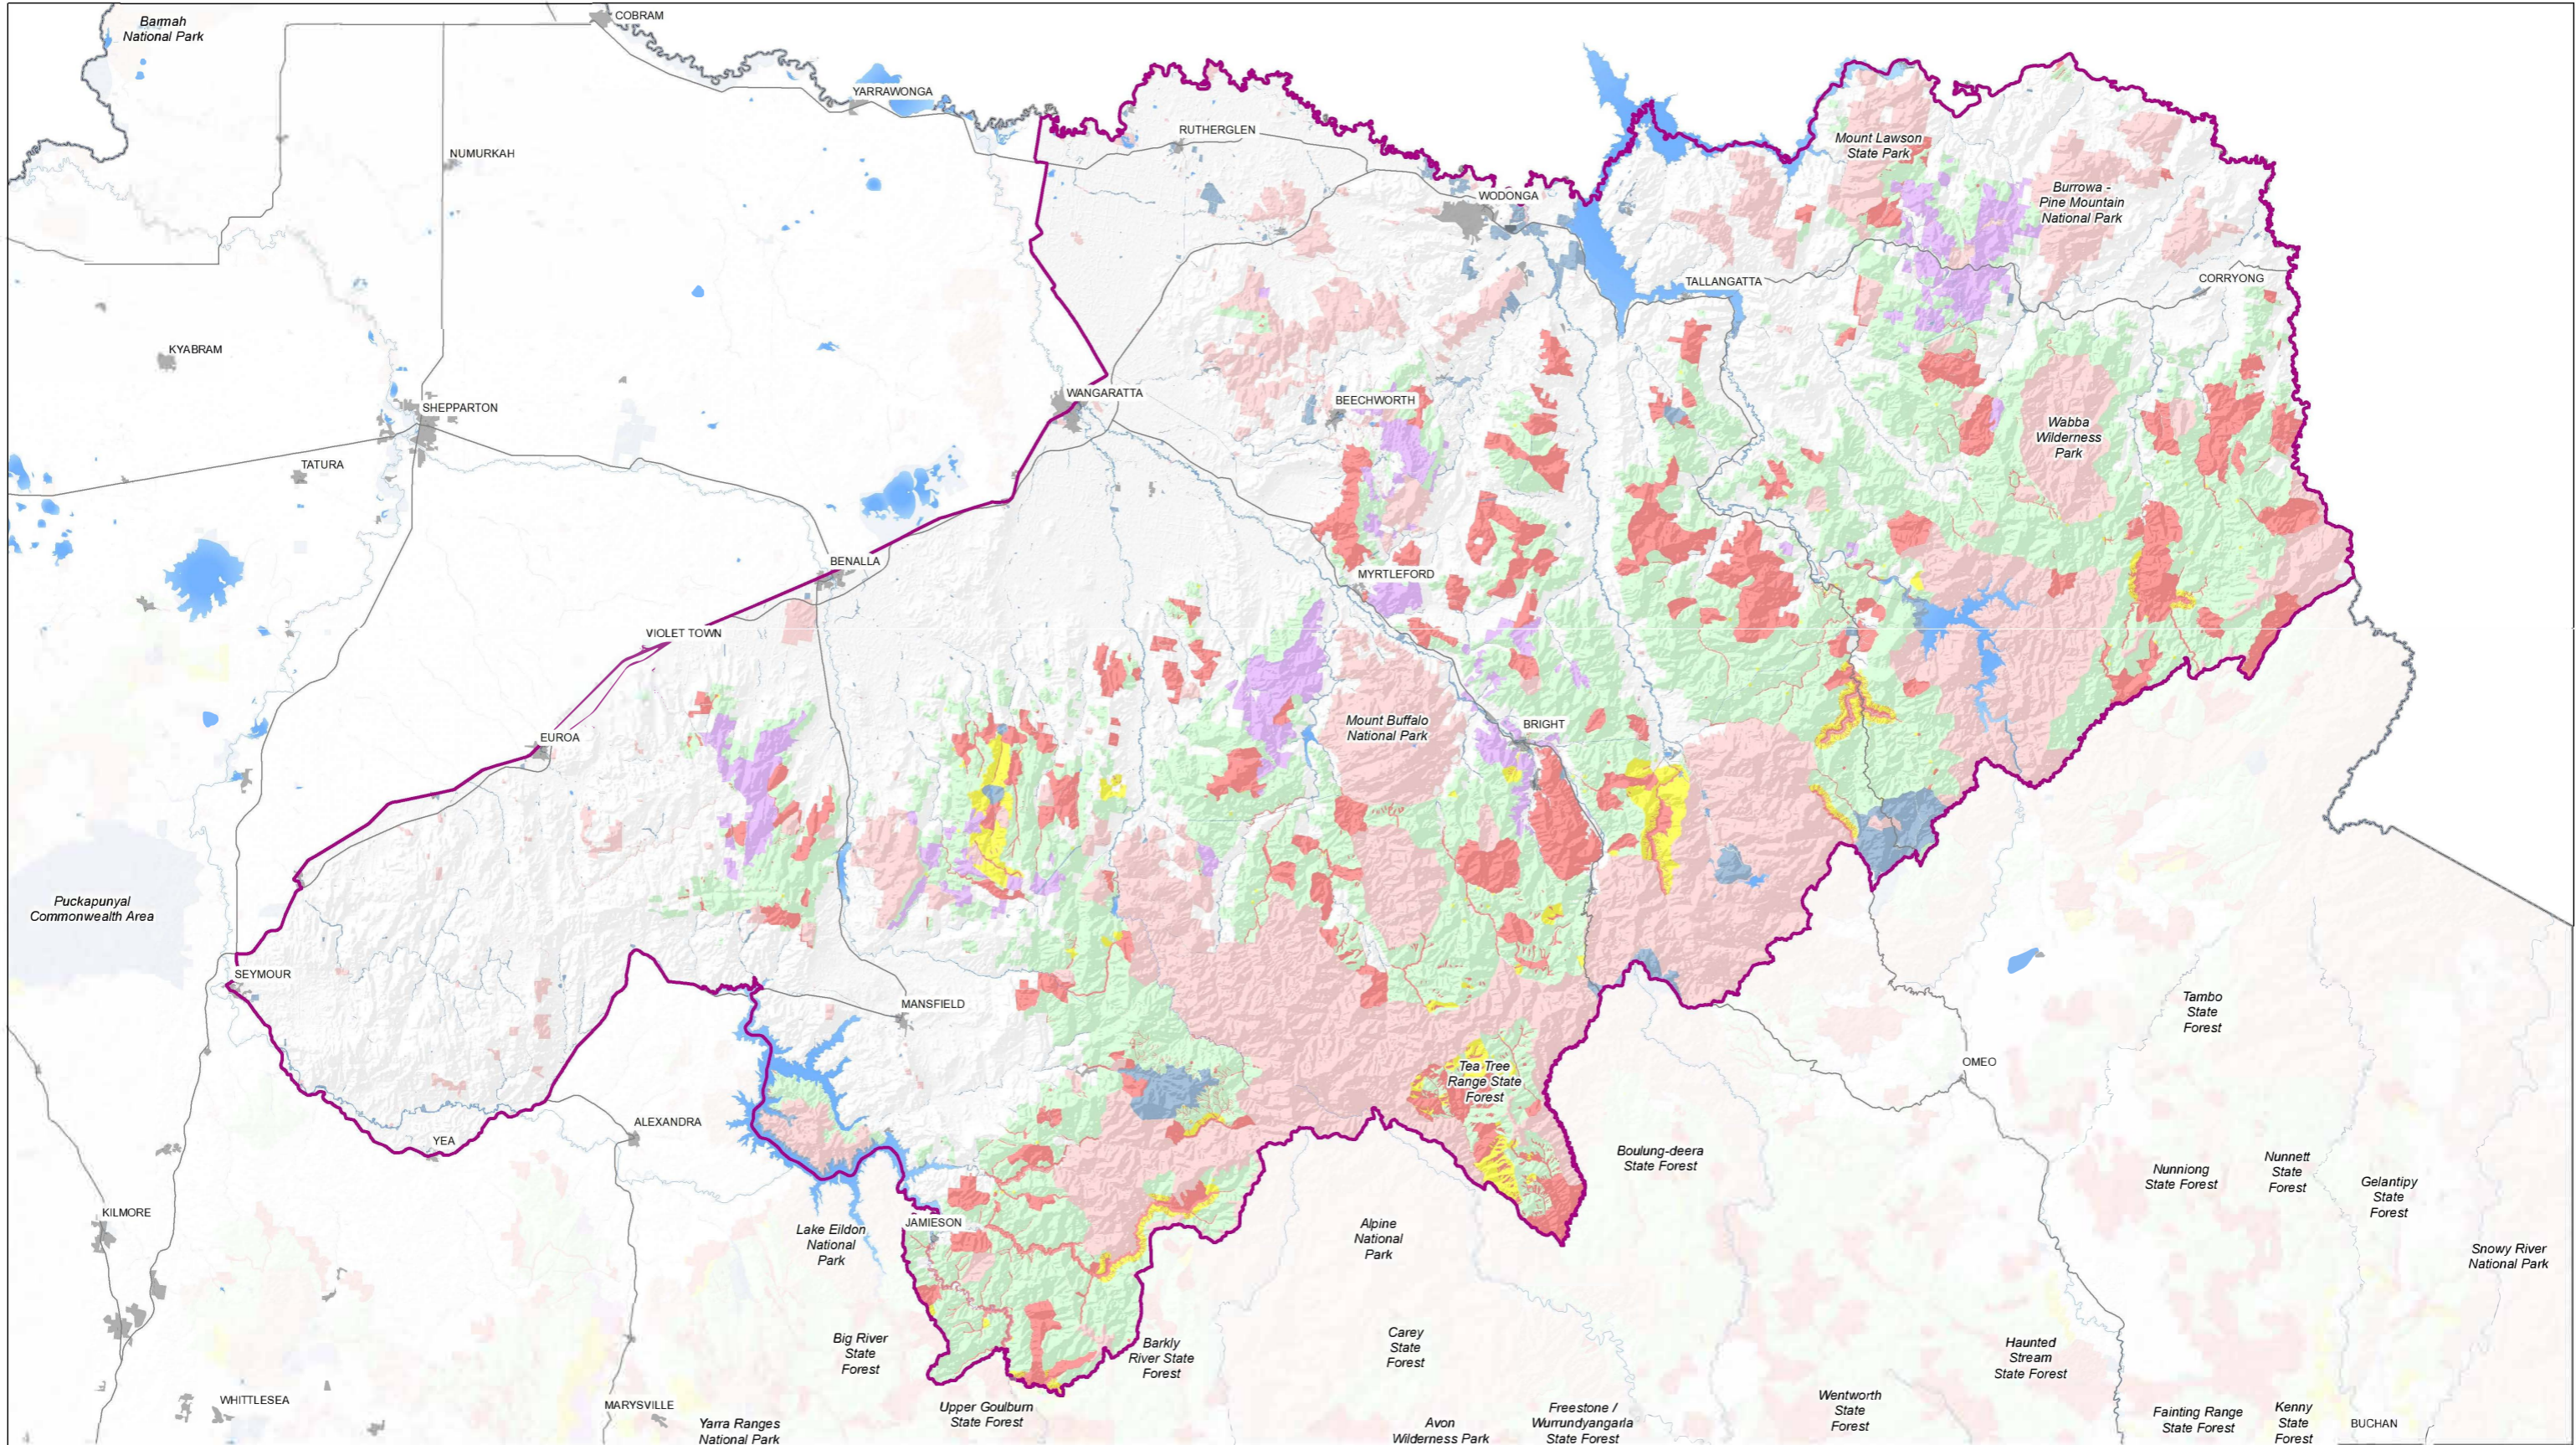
Barmah National Park

COBRAM

YARRAWONGA

NUMURKAH

RUTHERGLEN

WODONGA

Mount Lawson State Park

Burrowa - Pine Mountain National Park

TALLANGATTA

CORRYONG

KYABRAM

SHEPPARTON

WANGARATTA

BEECHWORTH

TATURA

Wabba Wilderness Park

BENALLA

MYRTLEFORD

VIOLET TOWN

Mount Buffalo National Park

BRIGHT

EUROA

Puckapunyal Commonwealth Area

SEYMOUR

MANSFIELD

Tambo State Forest

OMEO

Tea Tree Range State Forest

ALEXANDRA

YEA

Boulung-deera State Forest

Nunniong State Forest

Nunnett State Forest

Gelantipy State Forest

KILMORE

Lake Eildon National Park

JAMIESON

Alpine National Park

Snowy River National Park

Big River State Forest

Barkly River State Forest

Carey State Forest

Haunted Stream State Forest

WHITTLESEA

MARYSVILLE

Upper Goulburn State Forest

Yarra Ranges National Park

Avon Wilderness Park

Freestone / Wurrundyangarla State Forest

Wentworth State Forest

Fainting Range State Forest

Kenny State Forest

BUCHAN